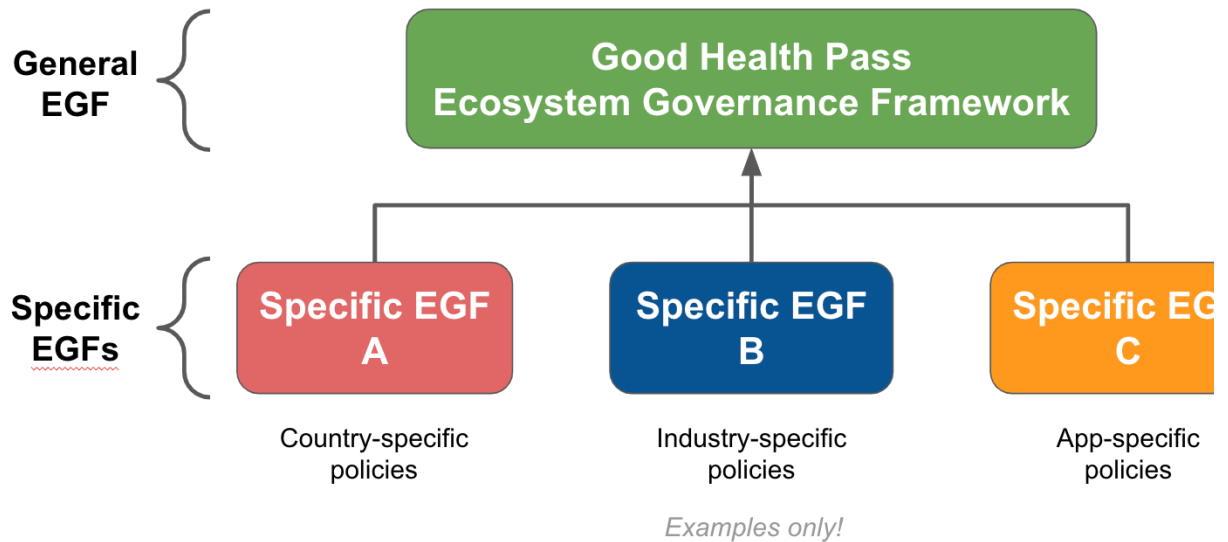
General EGF

Good Health Pass
Ecosystem Governance Framework

Specific EGFs

Specific EGF
A

Country-specific policies

Specific EGF
B

Industry-specific policies

Specific EG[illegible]
C

App-specific policies

Examples only!